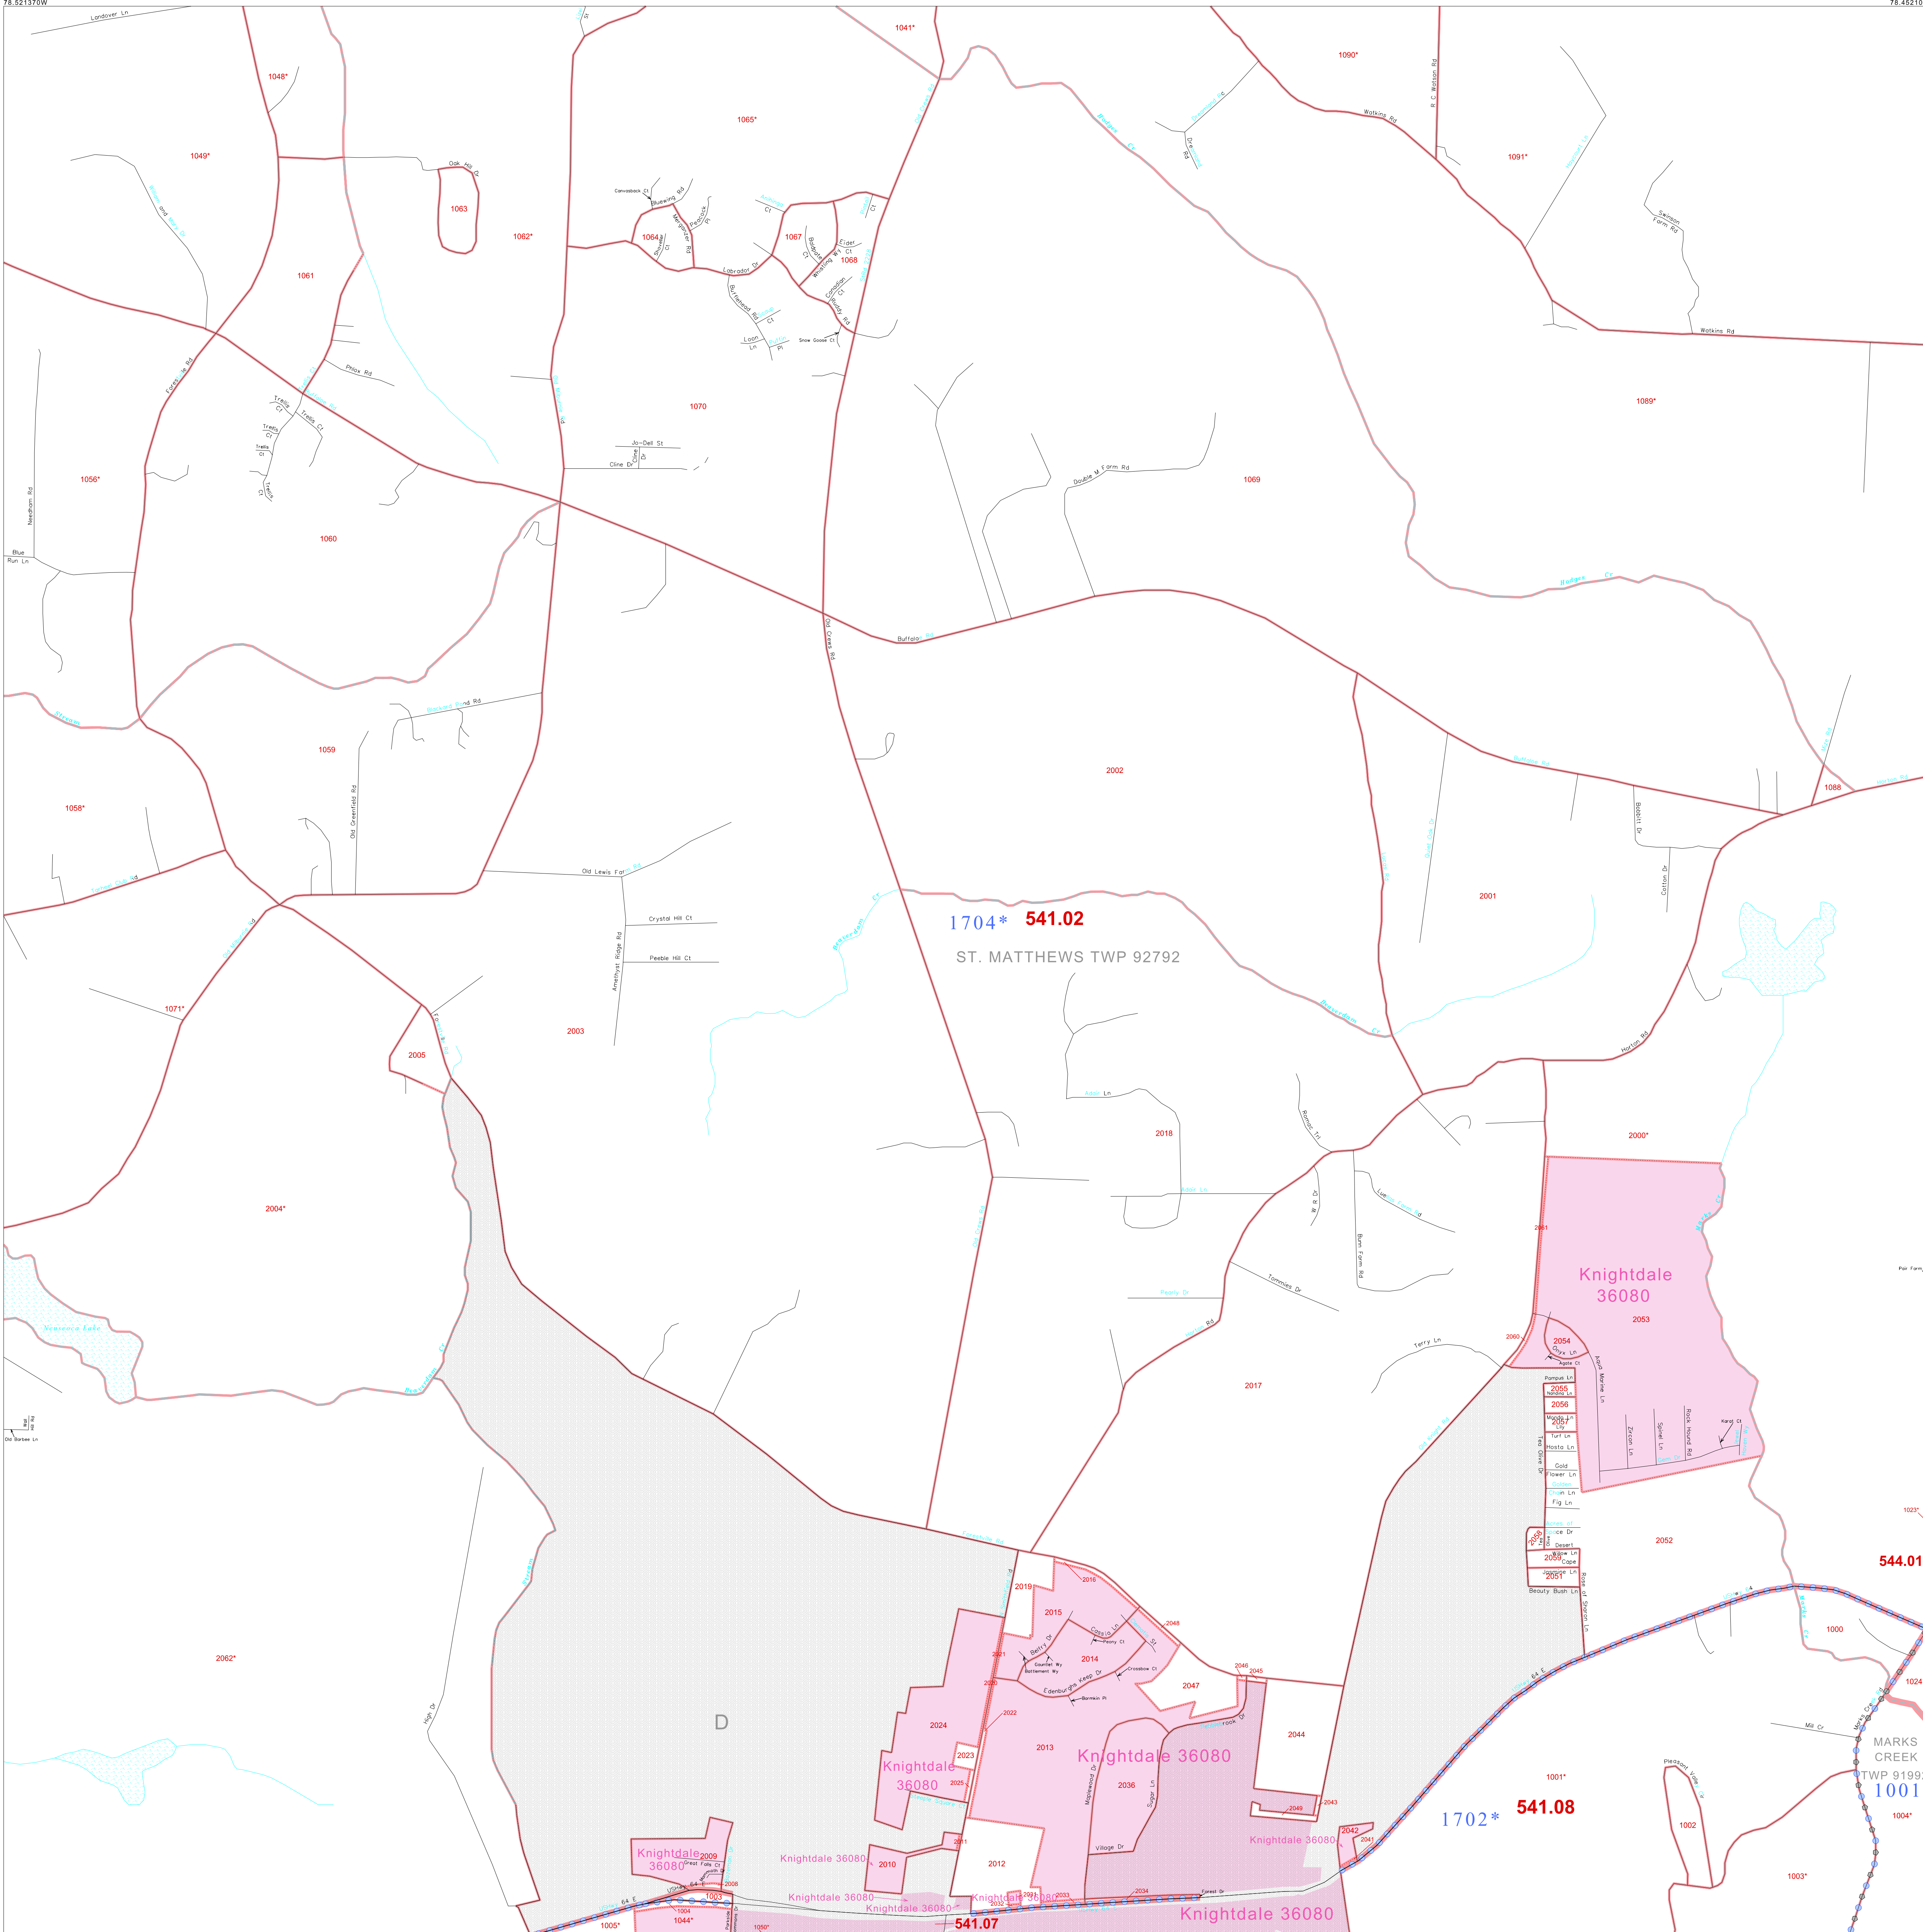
78.521370W
78.45210
Landover Ln
1041*
1048*
1090*
1065*
R C Watson Rd
Watkins Rd
1049*
Oak Hill Dr
1091*
1063
1062*
Swinson Farm Rd
1064
1067
1068
1061
Labrador Ct
Watkins Rd
Phlox Rd
Snow Goose Ct
1070
1089*
Jo-Dell St
Cline Dr
1056*
Double M Farm Rd
1069
Needham Rd
1060
Blue Run Ln
Buffalo Rd
Old Crews Rd
1059
Old Greenfield Rd
2002
1088
1058*
Old Lewis Farm Rd
Crystal Hill Ct
2001
Peeble Hill Ct
Amethyst Ridge Rd
1704*
541.02
ST. MATTHEWS TWP 92792
1071*
2003
2005
Horton Rd
2018
2000*
Roman Trl
2004*
Burn Farm Rd
Tommies Dr
Knightdale 36080
2053
Terry Ln
2017
2054
2060
2055
2056
2062*
High Dr
2052
1023*
544.01
2019
2016
2015
2014
1000
2047
2024
2013
Knightdale 36080
2044
Knightdale 36080
D
2036
1001*
2023
MARKS CREEK TWP 91992
1001
1702*
541.08
1002
1004*
2009
Knightdale 36080
Knightdale 36080
2010
2012
Knightdale 36080
2042
1003*
Knightdale 36080
Knightdale 36080
Knightdale 36080
1003
1005*
1044*
541.07
Knightdale 36080